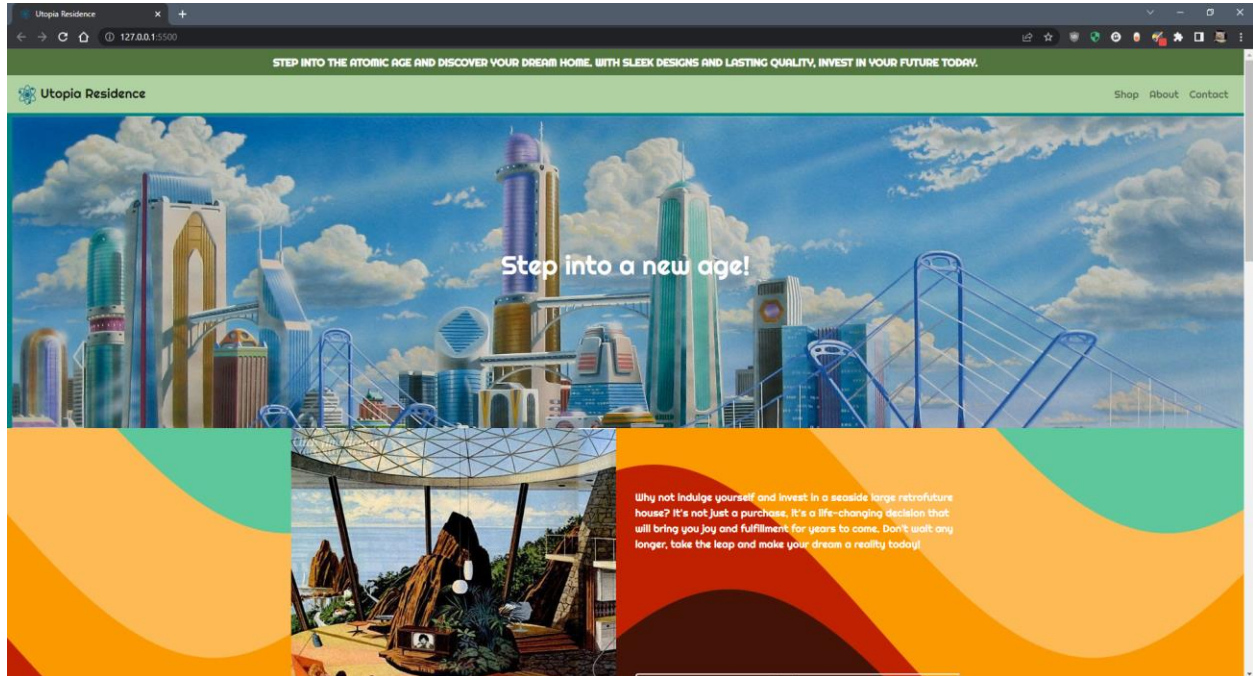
Utopia Residence

127.0.0.1:5500

STEP INTO THE ATOMIC AGE AND DISCOVER YOUR DREAM HOME. WITH SLEEK DESIGNS AND LASTING QUALITY, INVEST IN YOUR FUTURE TODAY.

Utopia Residence

Shop About Contact

Step into a new age!

Why not indulge yourself and invest in a seaside large retrofuture house? It's not just a purchase, it's a life-changing decision that will bring you joy and fulfillment for years to come. Don't wait any longer, take the leap and make your dream a reality today!